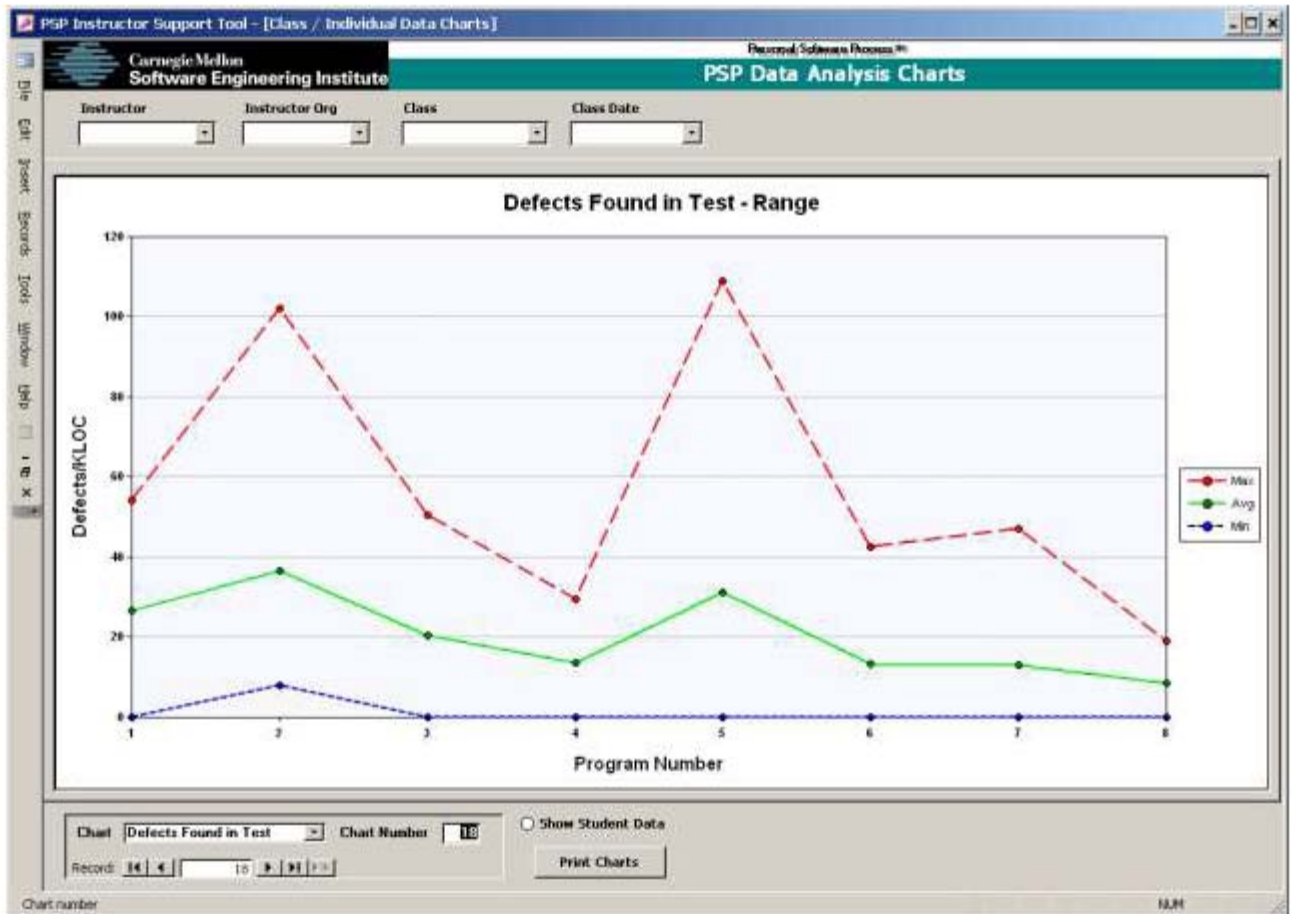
PSP Instructor Support Tool - [Class / Individual Data Charts]

File Edit Insert Records Tools Window Help

Carnegie Mellon
Software Engineering Institute

Personal Software Process℠

PSP Data Analysis Charts

Instructor | Instructor Org | Class | Class Date

Defects Found in Test - Range

Defects/KLOC

120
100
80
60
40
20
0

1 2 3 4 5 6 7 8

Program Number

Max
Avg
Min

Chart Defects Found in Test Chart Number 18

Show Student Data

Record: 18

Print Charts

Chart number

NUM